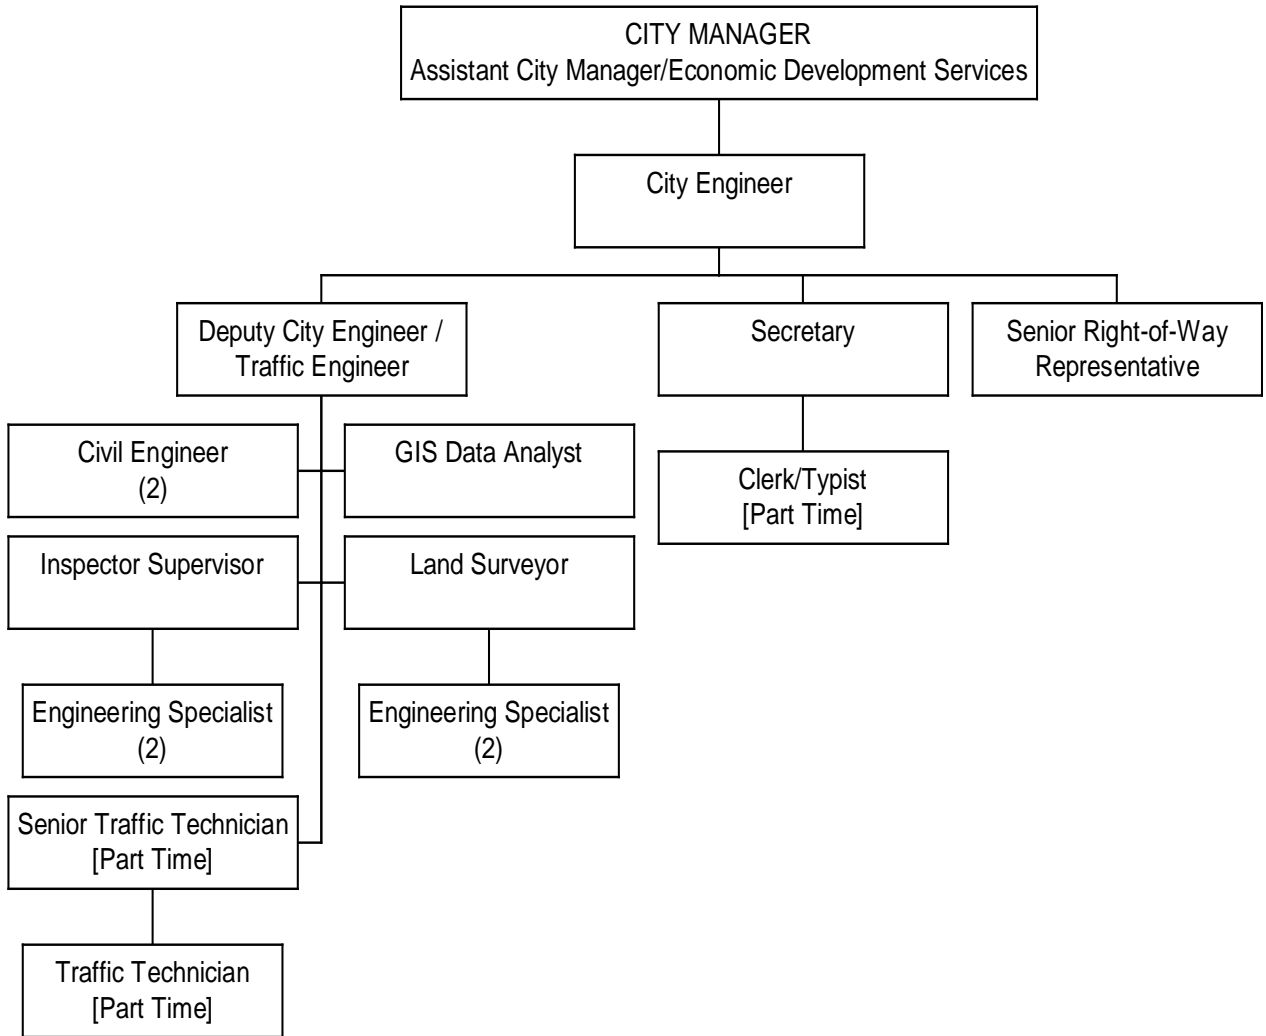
CITY MANAGER
Assistant City Manager/Economic Development Services

City Engineer

Deputy City Engineer / Traffic Engineer

Secretary

Senior Right-of-Way Representative

Civil Engineer
(2)

GIS Data Analyst

Clerk/Typist
[Part Time]

Inspector Supervisor

Land Surveyor

Engineering Specialist
(2)

Engineering Specialist
(2)

Senior Traffic Technician
[Part Time]

Traffic Technician
[Part Time]